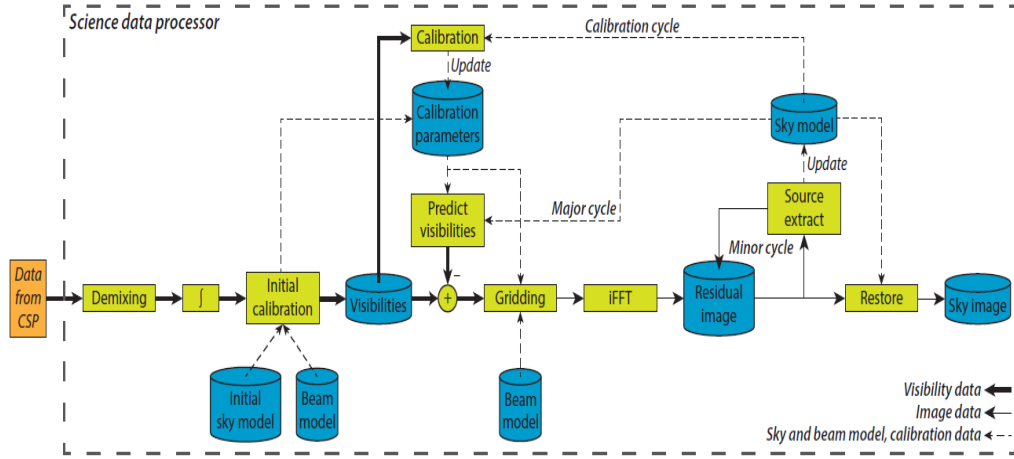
Science data processor

Calibration

Calibration cycle

Update

Calibration parameters

Sky model

Update

Predict visibilities

Major cycle

Source extract

Minor cycle

Data from CSP

Demixing

$\int$

Initial calibration

Visibilities

+

−

Gridding

iFFT

Residual image

Restore

Sky image

Initial sky model

Beam model

Beam model

Visibility data

Image data

Sky and beam model, calibration data